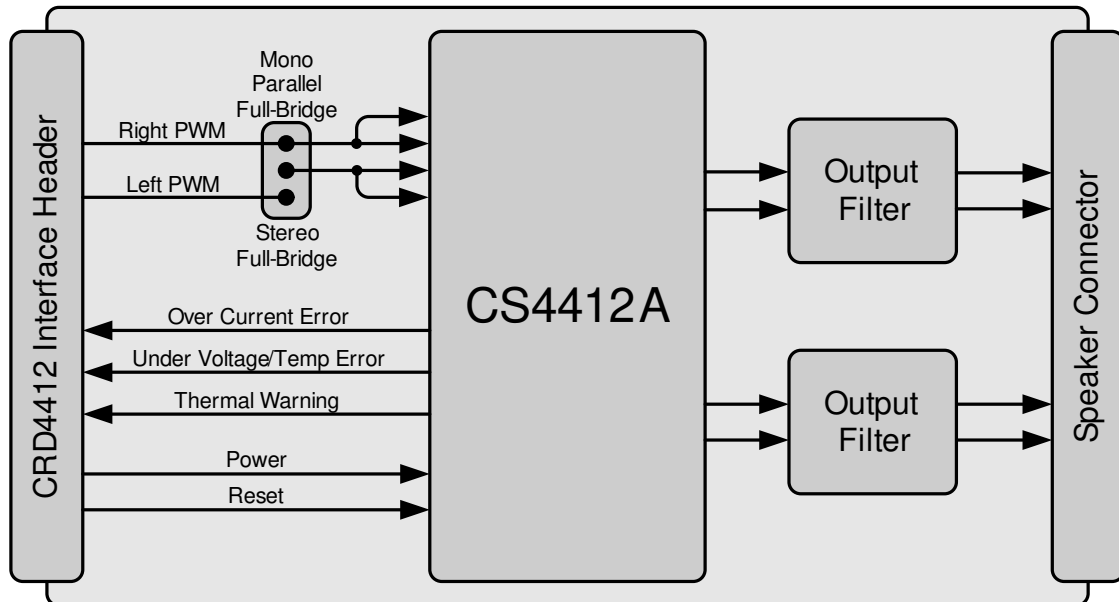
CRD4412 Interface Header

Mono Parallel Full-Bridge

Right PWM

Left PWM

Stereo Full-Bridge

Over Current Error

Under Voltage/Temp Error

Thermal Warning

Power

Reset

CS4412A

Output Filter

Output Filter

Speaker Connector